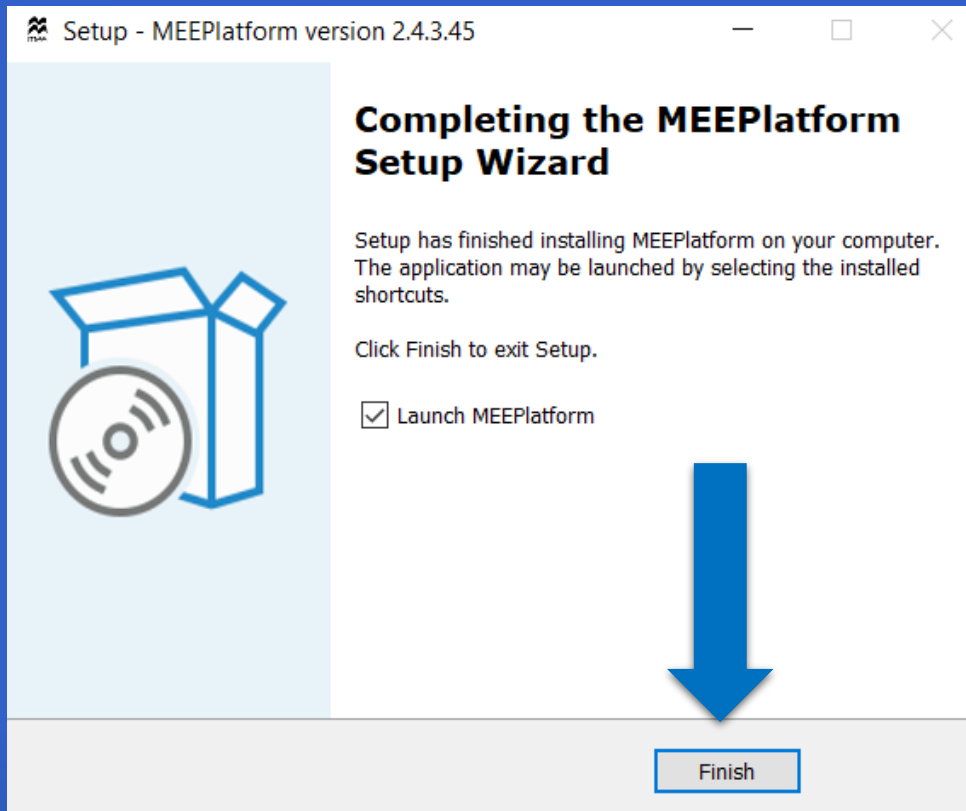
Setup - MEEPlatform version 2.4.3.45

Completing the MEEPlatform Setup Wizard

Setup has finished installing MEEPlatform on your computer. The application may be launched by selecting the installed shortcuts.

Click Finish to exit Setup.

Launch MEEPlatform

Finish